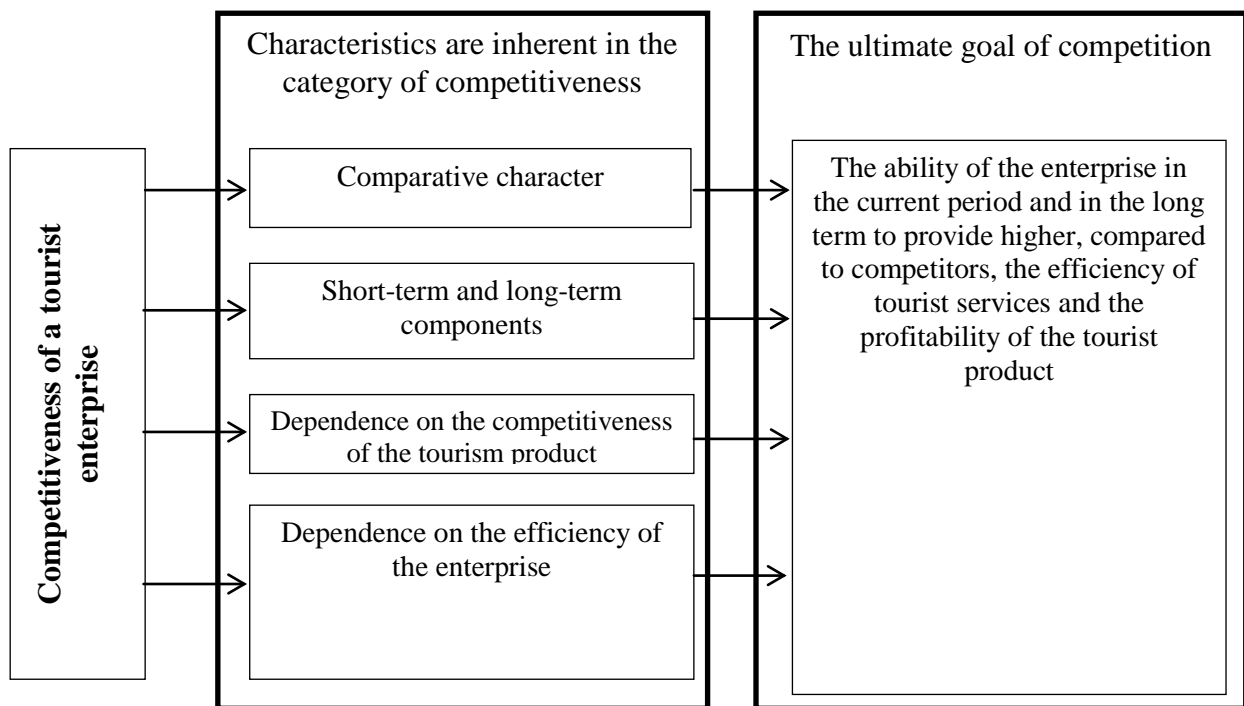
Competitiveness of a tourist enterprise

Characteristics are inherent in the category of competitiveness

Comparative character

Short-term and long-term components

Dependence on the competitiveness of the tourism product

Dependence on the efficiency of the enterprise

The ultimate goal of competition

The ability of the enterprise in the current period and in the long term to provide higher, compared to competitors, the efficiency of tourist services and the profitability of the tourist product